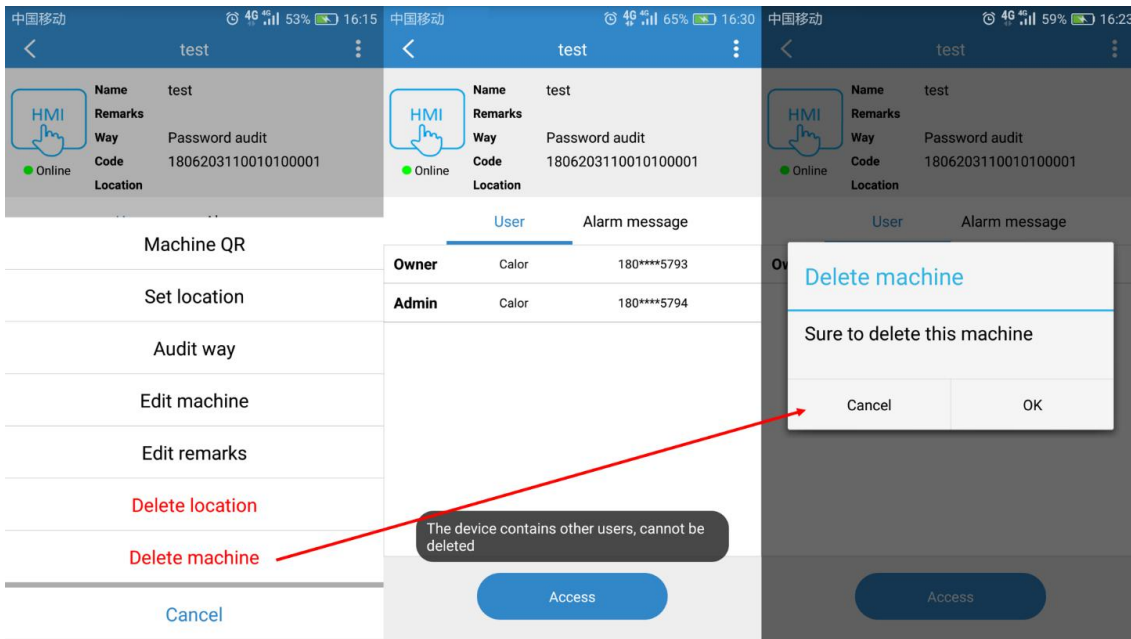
中国移动 4G 53% 16:15

test

HMI

Online

Name test
Remarks
Way Password audit
Code 1806203110010100001
Location

Machine QR

Set location

Audit way

Edit machine

Edit remarks

Delete location

Delete machine

Cancel

中国移动 4G 65% 16:30

test

HMI

Online

Name test
Remarks
Way Password audit
Code 1806203110010100001
Location

User Alarm message

| Owner | Calor | 180****5793 |
|---|---|---|
| Admin | Calor | 180****5794 |

The device contains other users, cannot be deleted

Access

中国移动 4G 59% 16:23

test

HMI

Online

Name test
Remarks
Way Password audit
Code 1806203110010100001
Location

User Alarm message

Ov

Delete machine

Sure to delete this machine

Cancel OK

Access